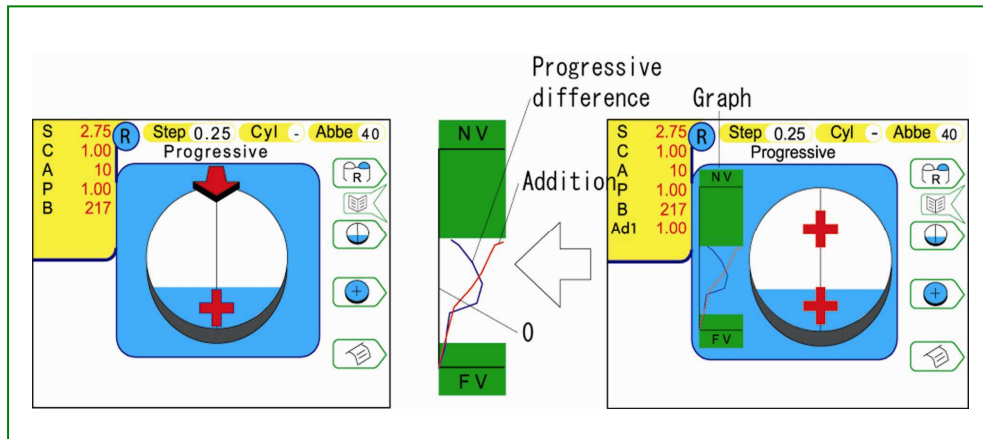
S 2.75
C 1.00
A 10
P 1.00
B 217

R Step 0.25 Cyl - Abbe 40
Progressive

R

Progressive
difference

Addition

NV

FV

0

Graph

S 2.75
C 1.00
A 10
P 1.00
B 217
Ad1 1.00

R Step 0.25 Cyl - Abbe 40
Progressive

NV

FV

R